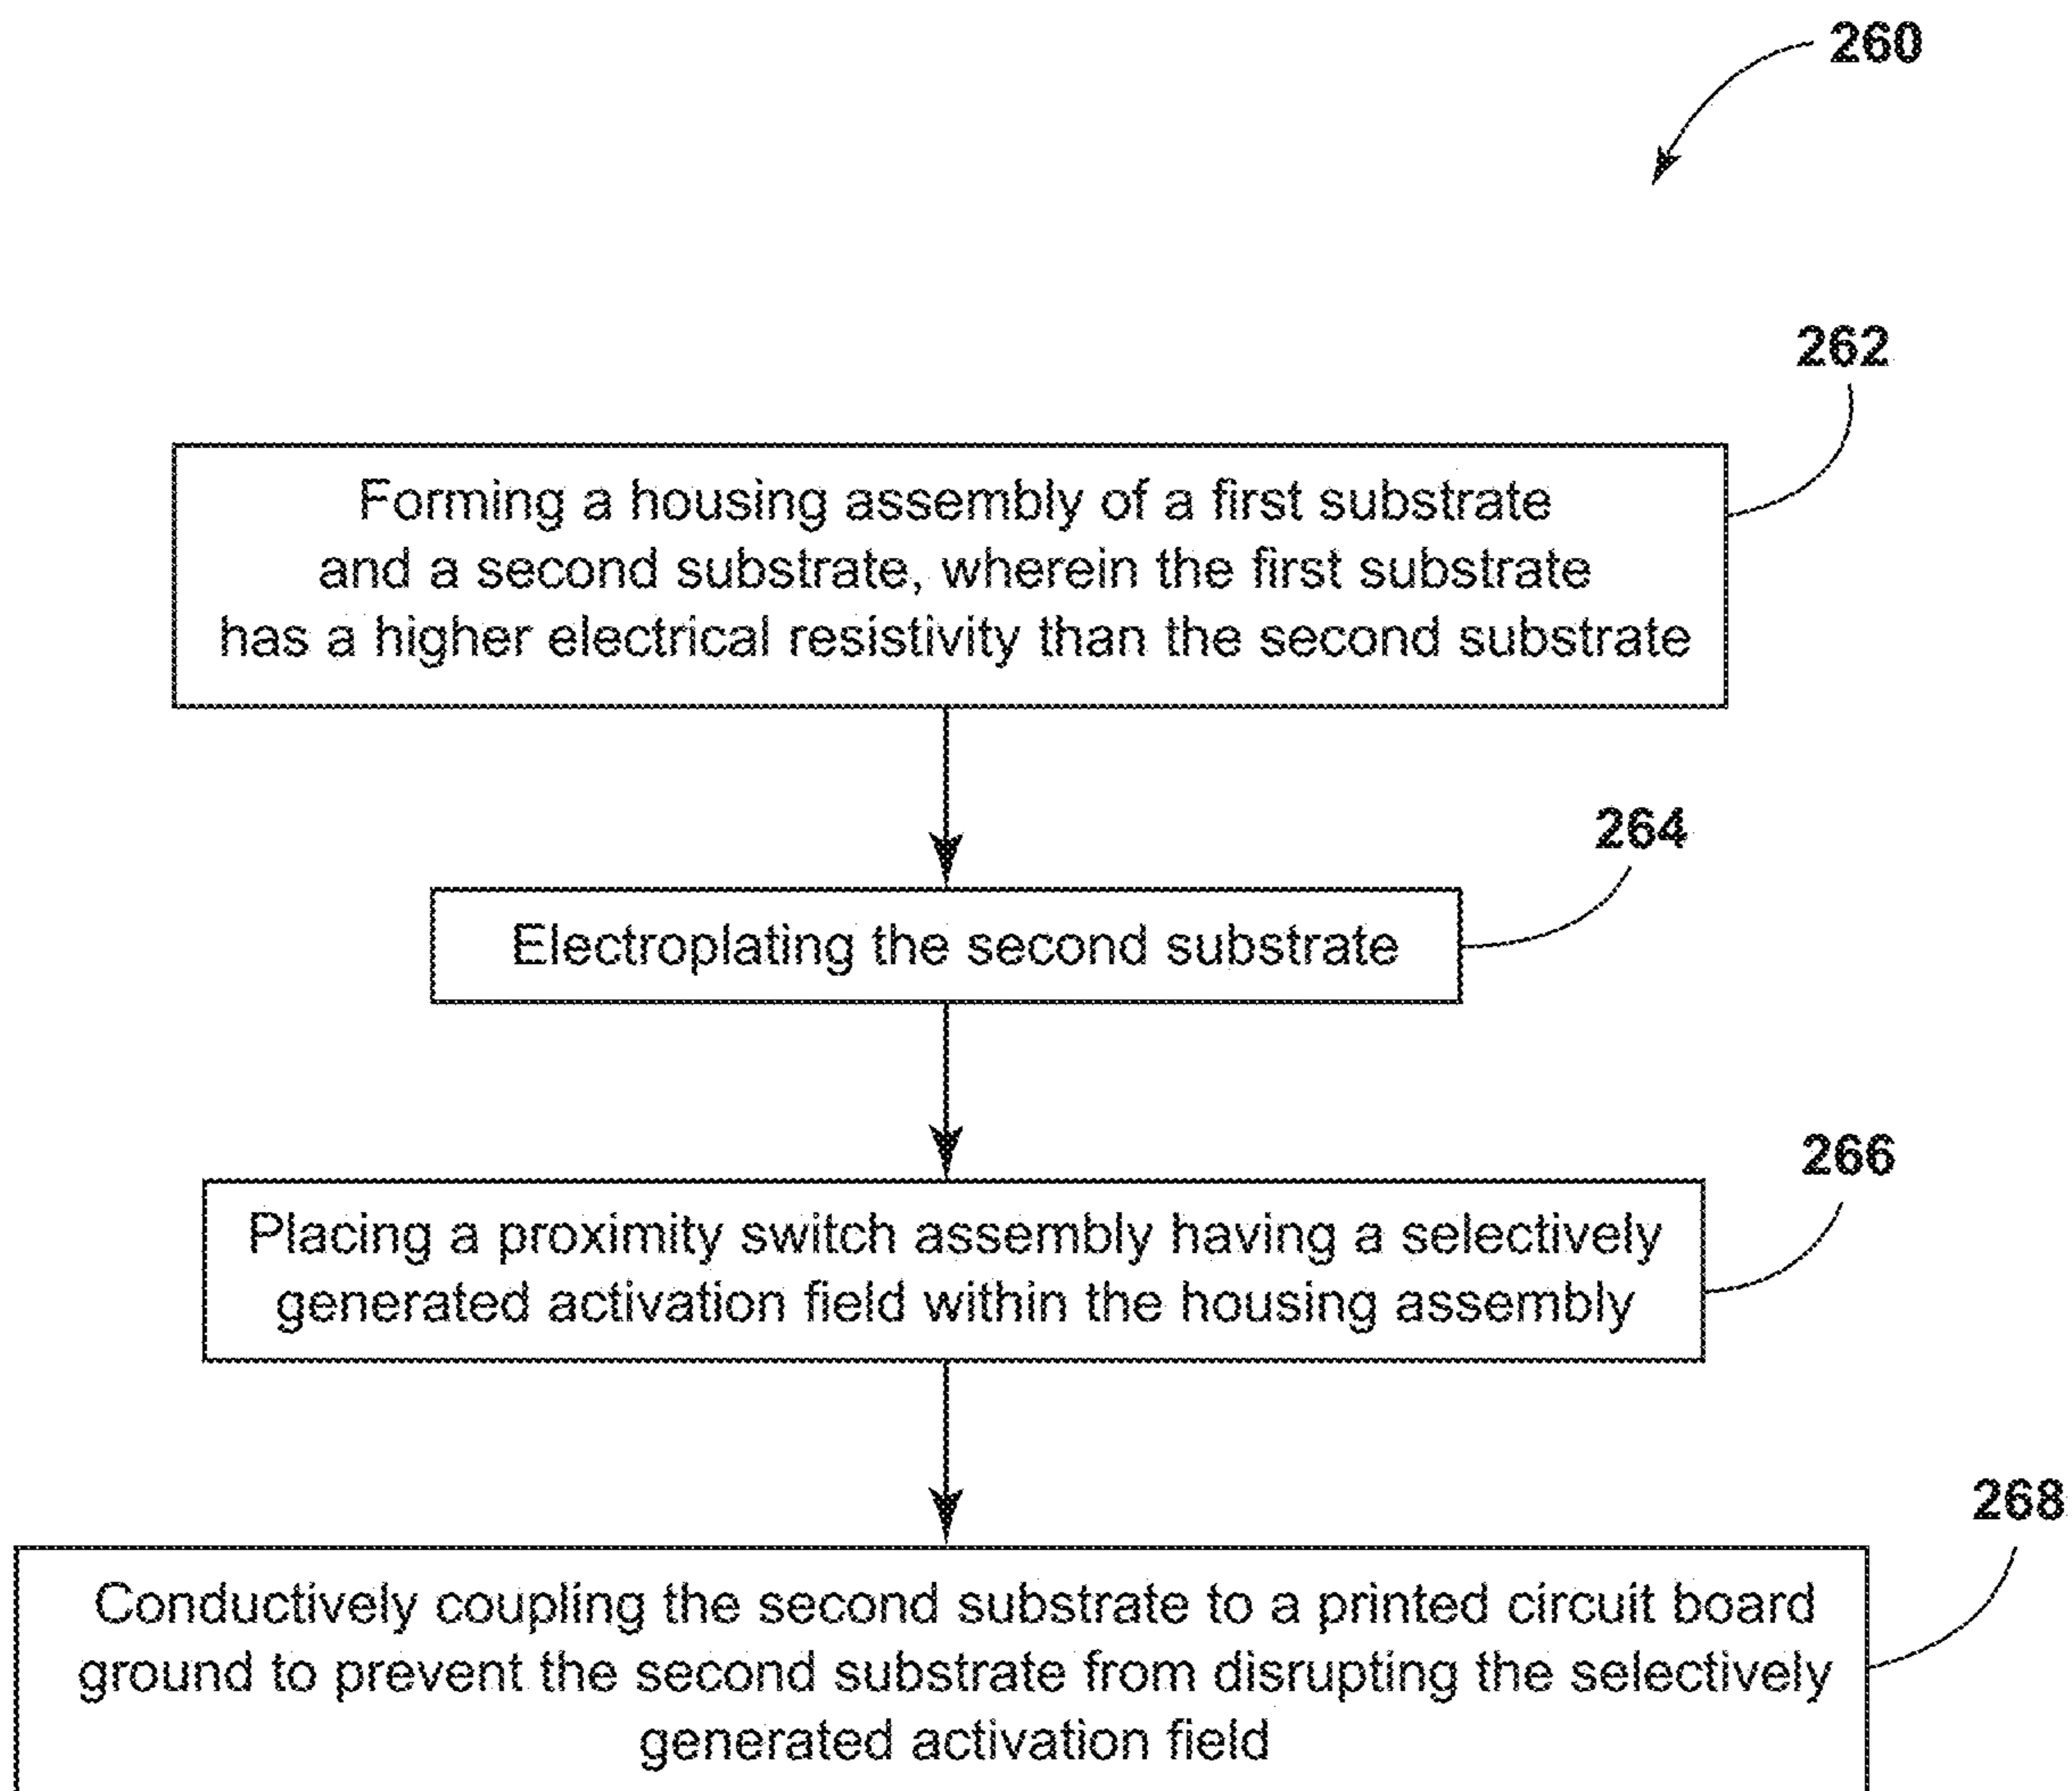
260

262

Forming a housing assembly of a first substrate and a second substrate, wherein the first substrate has a higher electrical resistivity than the second substrate

264

Electroplating the second substrate

266

Placing a proximity switch assembly having a selectively generated activation field within the housing assembly

268

Conductively coupling the second substrate to a printed circuit board ground to prevent the second substrate from disrupting the selectively generated activation field